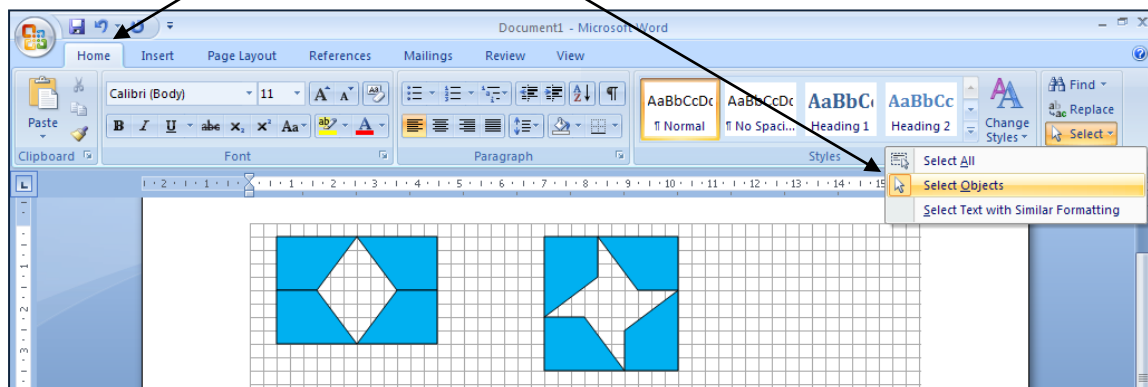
Document1 - Microsoft Word

Home Insert Page Layout References Mailings Review View

Paste
Clipboard

Calibri (Body) 11
B I U abe $x_2$ $x^2$ Aa
Font

Paragraph

AaBbCcDc ¶ Normal
AaBbCcDc ¶ No Spaci...
AaBbCc Heading 1
AaBbCc Heading 2
Change Styles
Styles

Find
Replace
Select

Select All
Select Objects
Select Text with Similar Formatting

· 2 · 1 · 1 · 1 · 2 · 3 · 4 · 5 · 6 · 7 · 8 · 9 · 10 · 11 · 12 · 13 · 14 · 15